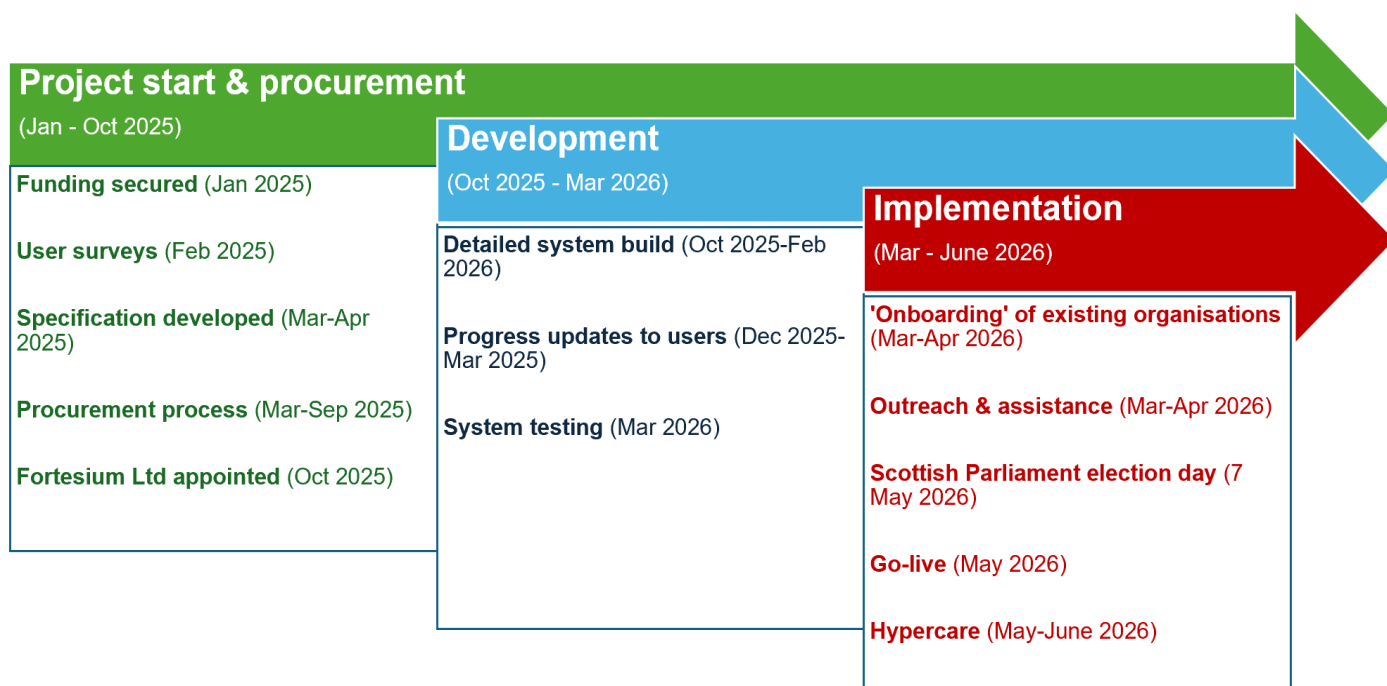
Project start & procurement

(Jan - Oct 2025)

Funding secured (Jan 2025)

User surveys (Feb 2025)

Specification developed (Mar-Apr 2025)

Procurement process (Mar-Sep 2025)

Fortesium Ltd appointed (Oct 2025)

Development

(Oct 2025 - Mar 2026)

Detailed system build (Oct 2025-Feb 2026)

Progress updates to users (Dec 2025-Mar 2025)

System testing (Mar 2026)

Implementation

(Mar - June 2026)

'Onboarding' of existing organisations (Mar-Apr 2026)

Outreach & assistance (Mar-Apr 2026)

Scottish Parliament election day (7 May 2026)

Go-live (May 2026)

Hypercare (May-June 2026)